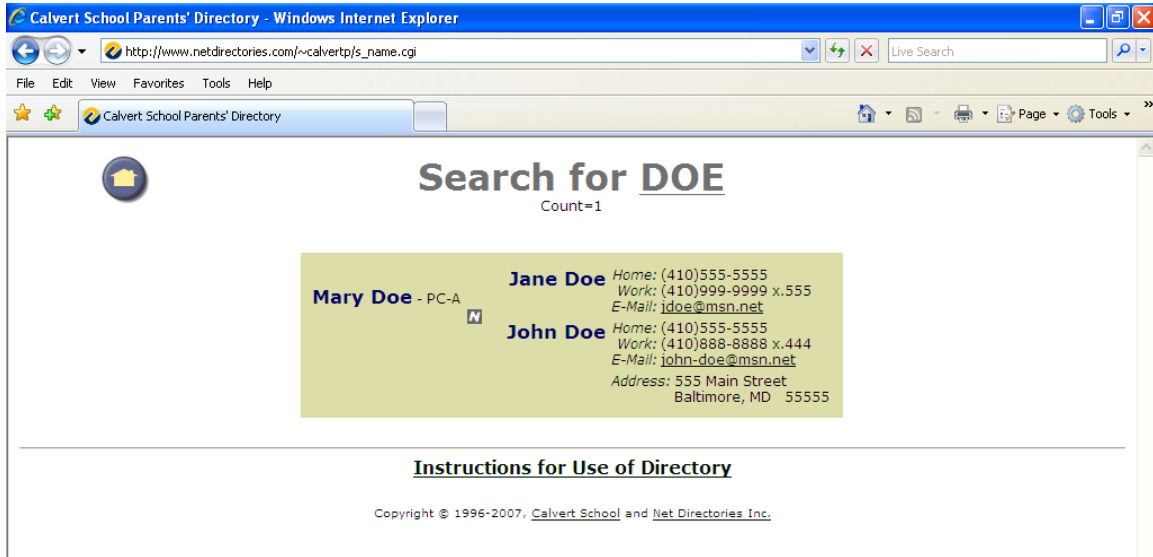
Calvert School Parents' Directory - Windows Internet Explorer

http://www.netdirectories.com/~calvertp/s_name.cgi

Live Search

File Edit View Favorites Tools Help

Calvert School Parents' Directory

Page Tools

Search for DOE
Count=1

Mary Doe - PC-A
N

Jane Doe Home: (410)555-5555
Work: (410)999-9999 x.555
E-Mail: jdoe@msn.net

John Doe Home: (410)555-5555
Work: (410)888-8888 x.444
E-Mail: john-doe@msn.net

Address: 555 Main Street
Baltimore, MD 55555

Instructions for Use of Directory

Copyright © 1996-2007, Calvert School and Net Directories Inc.